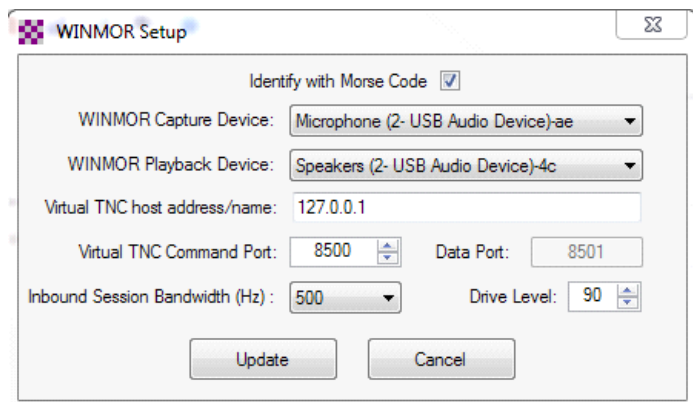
WINMOR Setup

Identify with Morse Code

WINMOR Capture Device: Microphone (2- USB Audio Device)-ae

WINMOR Playback Device: Speakers (2- USB Audio Device)-4c

Virtual TNC host address/name: 127.0.0.1

Virtual TNC Command Port: 8500 Data Port: 8501

Inbound Session Bandwidth (Hz) : 500 Drive Level: 90

Update Cancel